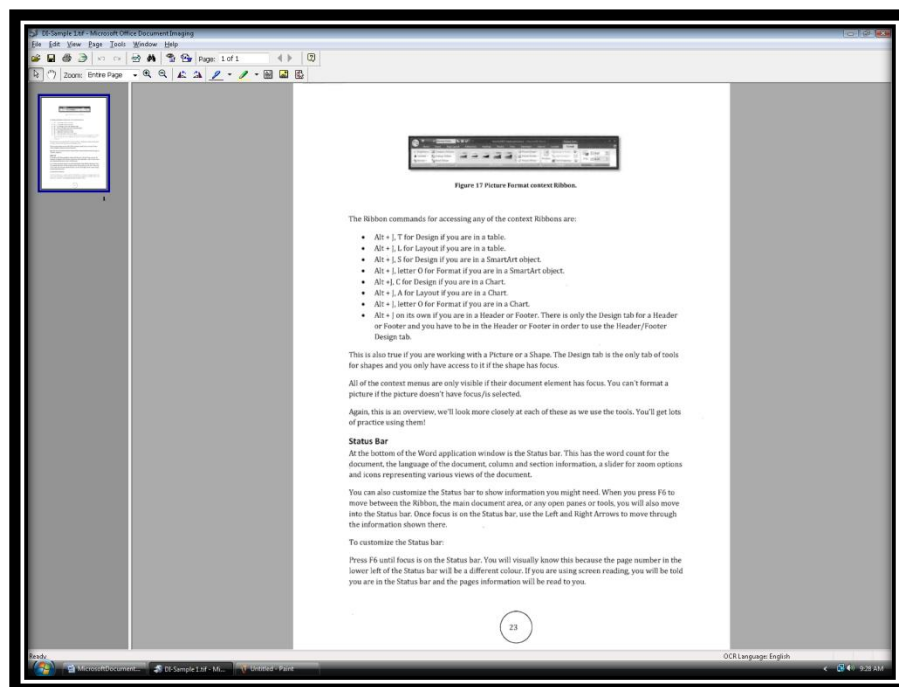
DI-Sample 1.tif - Microsoft Office Document Imaging

File Edit View Page Tools Window Help

Page: 1 of 1

Zoom: Entire Page

1

Figure 17 Picture Format context Ribbon.

The Ribbon commands for accessing any of the context Ribbons are:

- Alt + J, T for Design if you are in a table.
- Alt + J, L for Layout if you are in a table.
- Alt + J, S for Design if you are in a SmartArt object.
- Alt + J, letter O for Format if you are in a SmartArt object.
- Alt +J, C for Design if you are in a Chart.
- Alt + J, A for Layout if you are in a Chart.
- Alt + J, letter O for Format if you are in a Chart.
- Alt + J on its own if you are in a Header or Footer. There is only the Design tab for a Header or Footer and you have to be in the Header or Footer in order to use the Header/Footer Design tab.

This is also true if you are working with a Picture or a Shape. The Design tab is the only tab of tools for shapes and you only have access to it if the shape has focus.

All of the context menus are only visible if their document element has focus. You can't format a picture if the picture doesn't have focus/is selected.

Again, this is an overview, we'll look more closely at each of these as we use the tools. You'll get lots of practice using them!

Status Bar

At the bottom of the Word application window is the Status bar. This has the word count for the document, the language of the document, column and section information, a slider for zoom options and icons representing various views of the document.

You can also customize the Status bar to show information you might need. When you press F6 to move between the Ribbon, the main document area, or any open panes or tools, you will also move into the Status bar. Once focus is on the Status bar, use the Left and Right Arrows to move through the information shown there.

To customize the Status bar:

Press F6 until focus is on the Status bar. You will visually know this because the page number in the lower left of the Status bar will be a different colour. If you are using screen reading, you will be told you are in the Status bar and the pages information will be read to you.

23

Ready

OCR Language: English

MicrosoftDocument...

DI-Sample 1.tif - Mi...

Untitled - Paint

9:28 AM